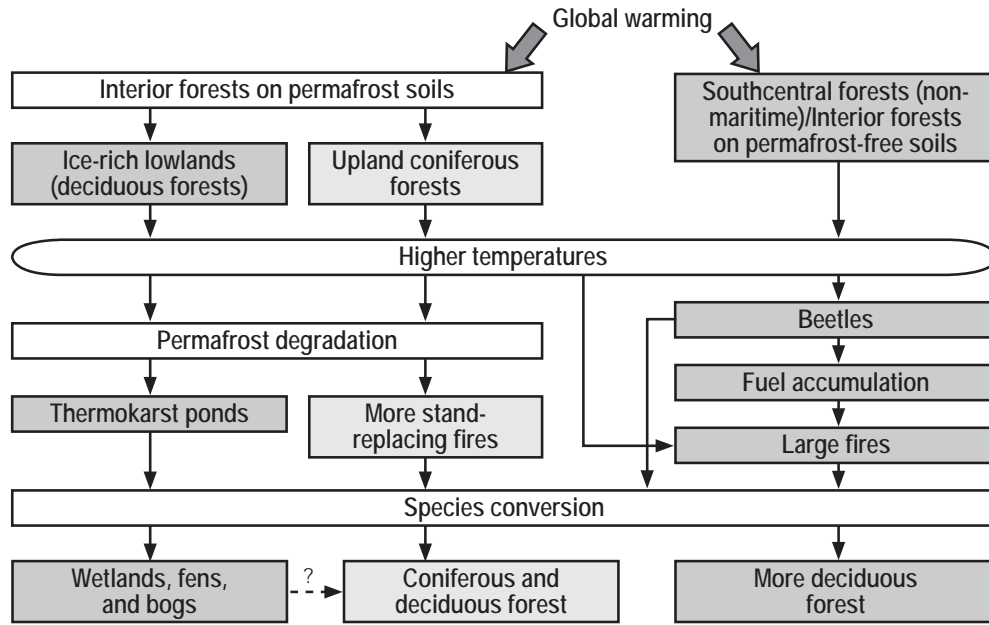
Global warming

Interior forests on permafrost soils

Southcentral forests (nonmaritime)/Interior forests on permafrost-free soils

Ice-rich lowlands (deciduous forests)

Upland coniferous forests

Higher temperatures

Permafrost degradation

Beetles

Fuel accumulation

Thermokarst ponds

More stand-replacing fires

Large fires

Species conversion

Wetlands, fens, and bogs

?

Coniferous and deciduous forest

More deciduous forest